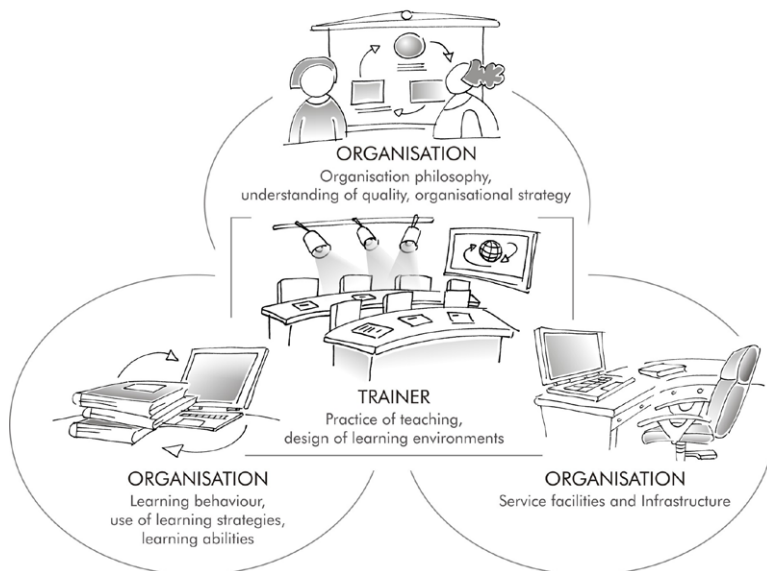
ORGANISATION
Organisation philosophy, understanding of quality, organisational strategy

TRAINER
Practice of teaching, design of learning environments

ORGANISATION
Learning behaviour, use of learning strategies, learning abilities

ORGANISATION
Service facilities and Infrastructure